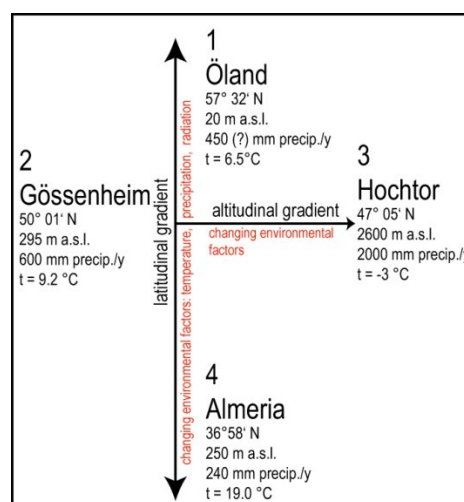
1
Öland
57° 32‘ N
20 m a.s.l.
450 (?) mm precip./y
t = 6.5°C

2
Gössenheim
50° 01‘ N
295 m a.s.l.
600 mm precip./y
t = 9.2 °C

latitudinal gradient

changing environmental factors: temperature, precipitation, radiation

altitudinal gradient

changing environmental factors

3
Hochtor
47° 05‘ N
2600 m a.s.l.
2000 mm precip./y
t = -3 °C

4
Almeria
36°58‘ N
250 m a.s.l.
240 mm precip./y
t = 19.0 °C